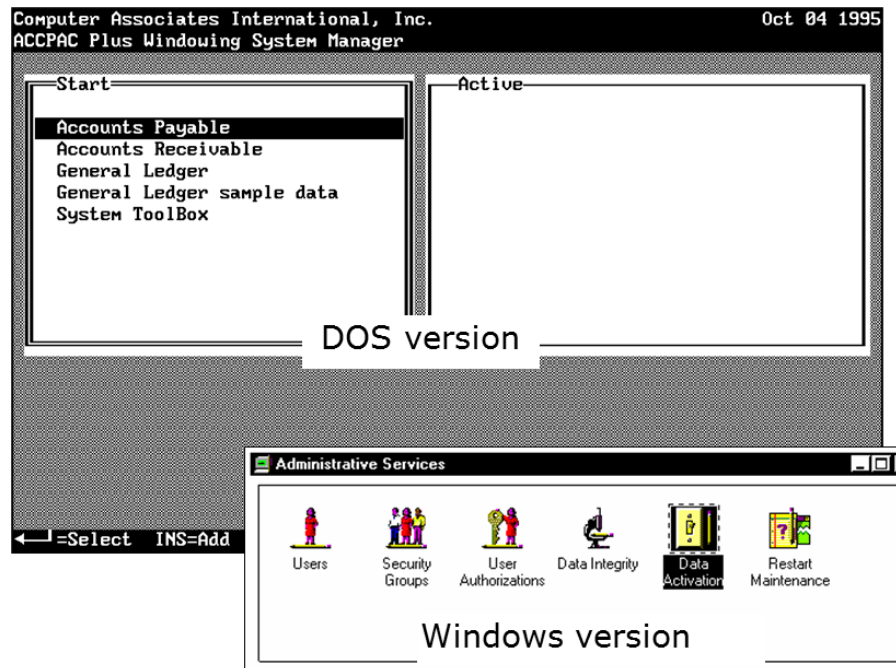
Computer Associates International, Inc.
Oct 04 1995
ACCPAC Plus Windowing System Manager

Start
Accounts Payable
Accounts Receivable
General Ledger
General Ledger sample data
System ToolBox

Active

DOS version

=Select INS=Add

Administrative Services

Users
Security Groups
User Authorizations
Data Integrity
Data Activation
Restart Maintenance

Windows version